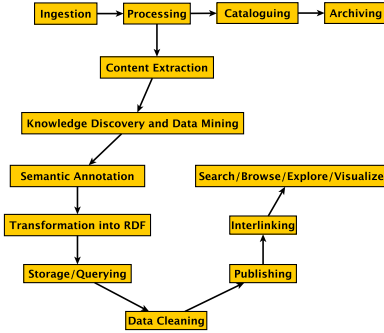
Ingestion
Processing
Cataloguing
Archiving
Content Extraction
Knowledge Discovery and Data Mining
Semantic Annotation
Transformation into RDF
Storage/Querying
Data Cleaning
Publishing
Interlinking
Search/Browse/Explore/Visualize